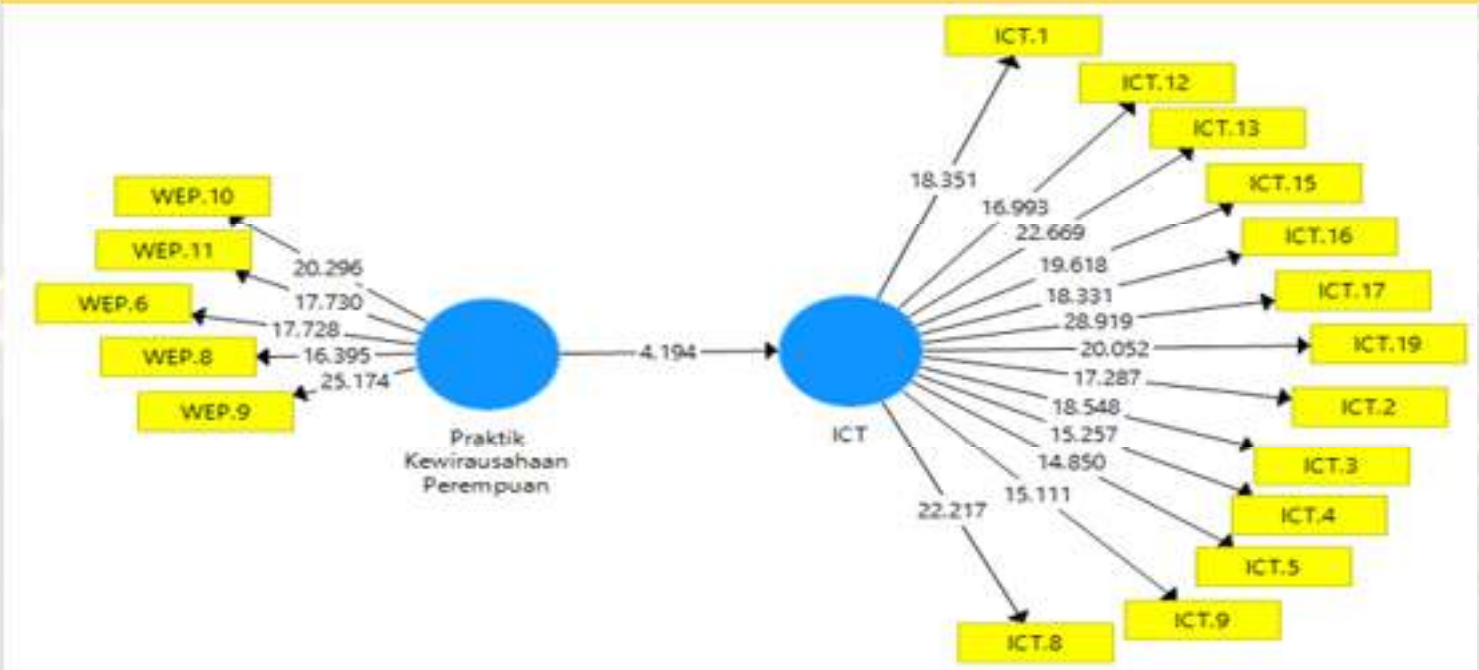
WEP.10
WEP.11
WEP.6
WEP.8
WEP.9
20.296
17.730
17.728
16.395
25.174
Praktik Kewirausahaan Perempuan
4.194
ICT
ICT.1
ICT.12
ICT.13
ICT.15
ICT.16
ICT.17
ICT.19
ICT.2
ICT.3
ICT.4
ICT.5
ICT.9
ICT.8
18.351
16.993
22.669
19.618
18.331
28.919
20.052
17.287
18.548
15.257
14.850
15.111
22.217